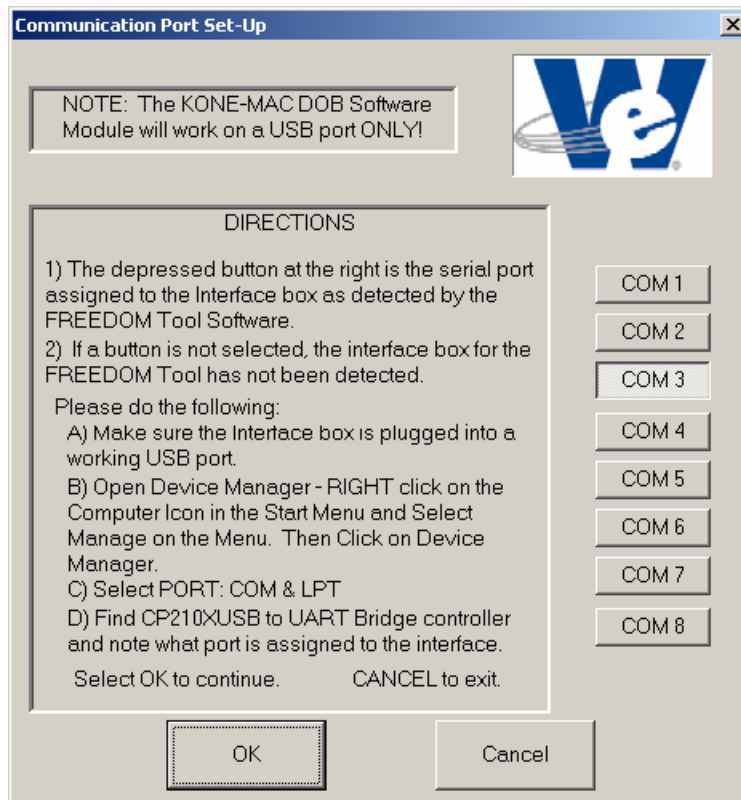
Communication Port Set-Up

X

NOTE: The KONE-MAC DOB Software Module will work on a USB port ONLY!

DIRECTIONS

1) The depressed button at the right is the serial port assigned to the Interface box as detected by the FREEDOM Tool Software.

2) If a button is not selected, the interface box for the FREEDOM Tool has not been detected.

Please do the following:

A) Make sure the Interface box is plugged into a working USB port.

B) Open Device Manager - RIGHT click on the Computer Icon in the Start Menu and Select Manage on the Menu. Then Click on Device Manager.

C) Select PORT: COM & LPT

D) Find CP210XUSB to UART Bridge controller and note what port is assigned to the interface.

Select OK to continue. CANCEL to exit.

COM 1

COM 2

COM 3

COM 4

COM 5

COM 6

COM 7

COM 8

OK

Cancel